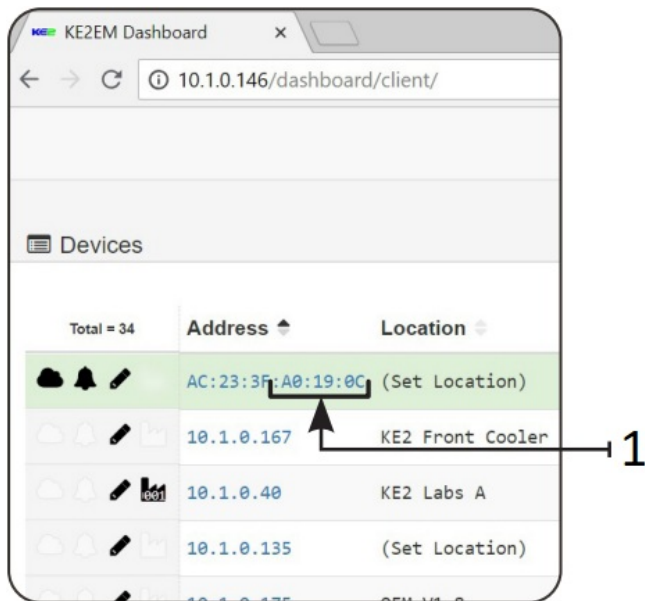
KE2 KE2EM Dashboard ×

10.1.0.146/dashboard/client/

Devices

| Total = 34 | Address | Location |
|---|---|---|
| | AC:23:3F:A0:19:0C | (Set Location) |
| | 10.1.0.167 | KE2 Front Cooler |
| 001 | 10.1.0.40 | KE2 Labs A |
| | 10.1.0.135 | (Set Location) |
| | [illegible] | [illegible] |

1